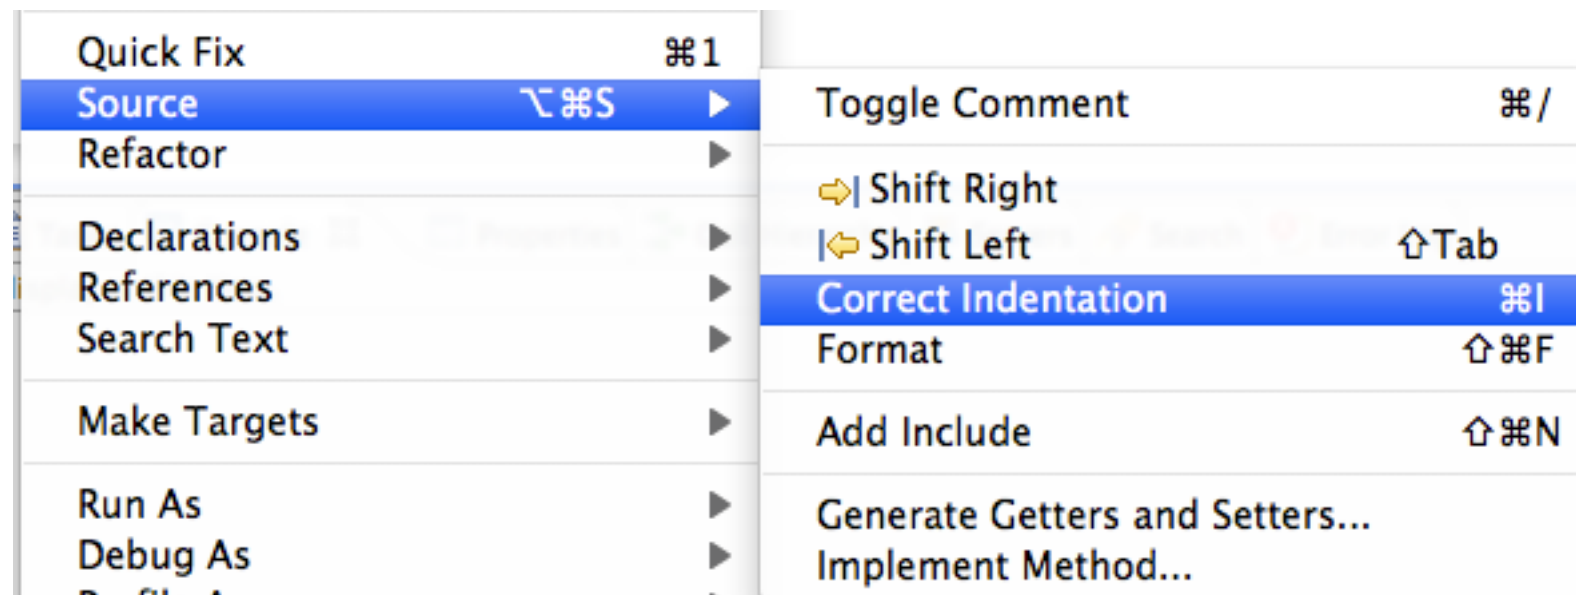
Quick Fix ⌘1
Source ⌥⌘S
Refactor

Declarations
References
Search Text

Make Targets

Run As
Debug As
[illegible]

Toggle Comment ⌘/

Shift Right
Shift Left ⇧Tab
Correct Indentation ⌘I
Format ⇧⌘F

Add Include ⇧⌘N

Generate Getters and Setters...
Implement Method...